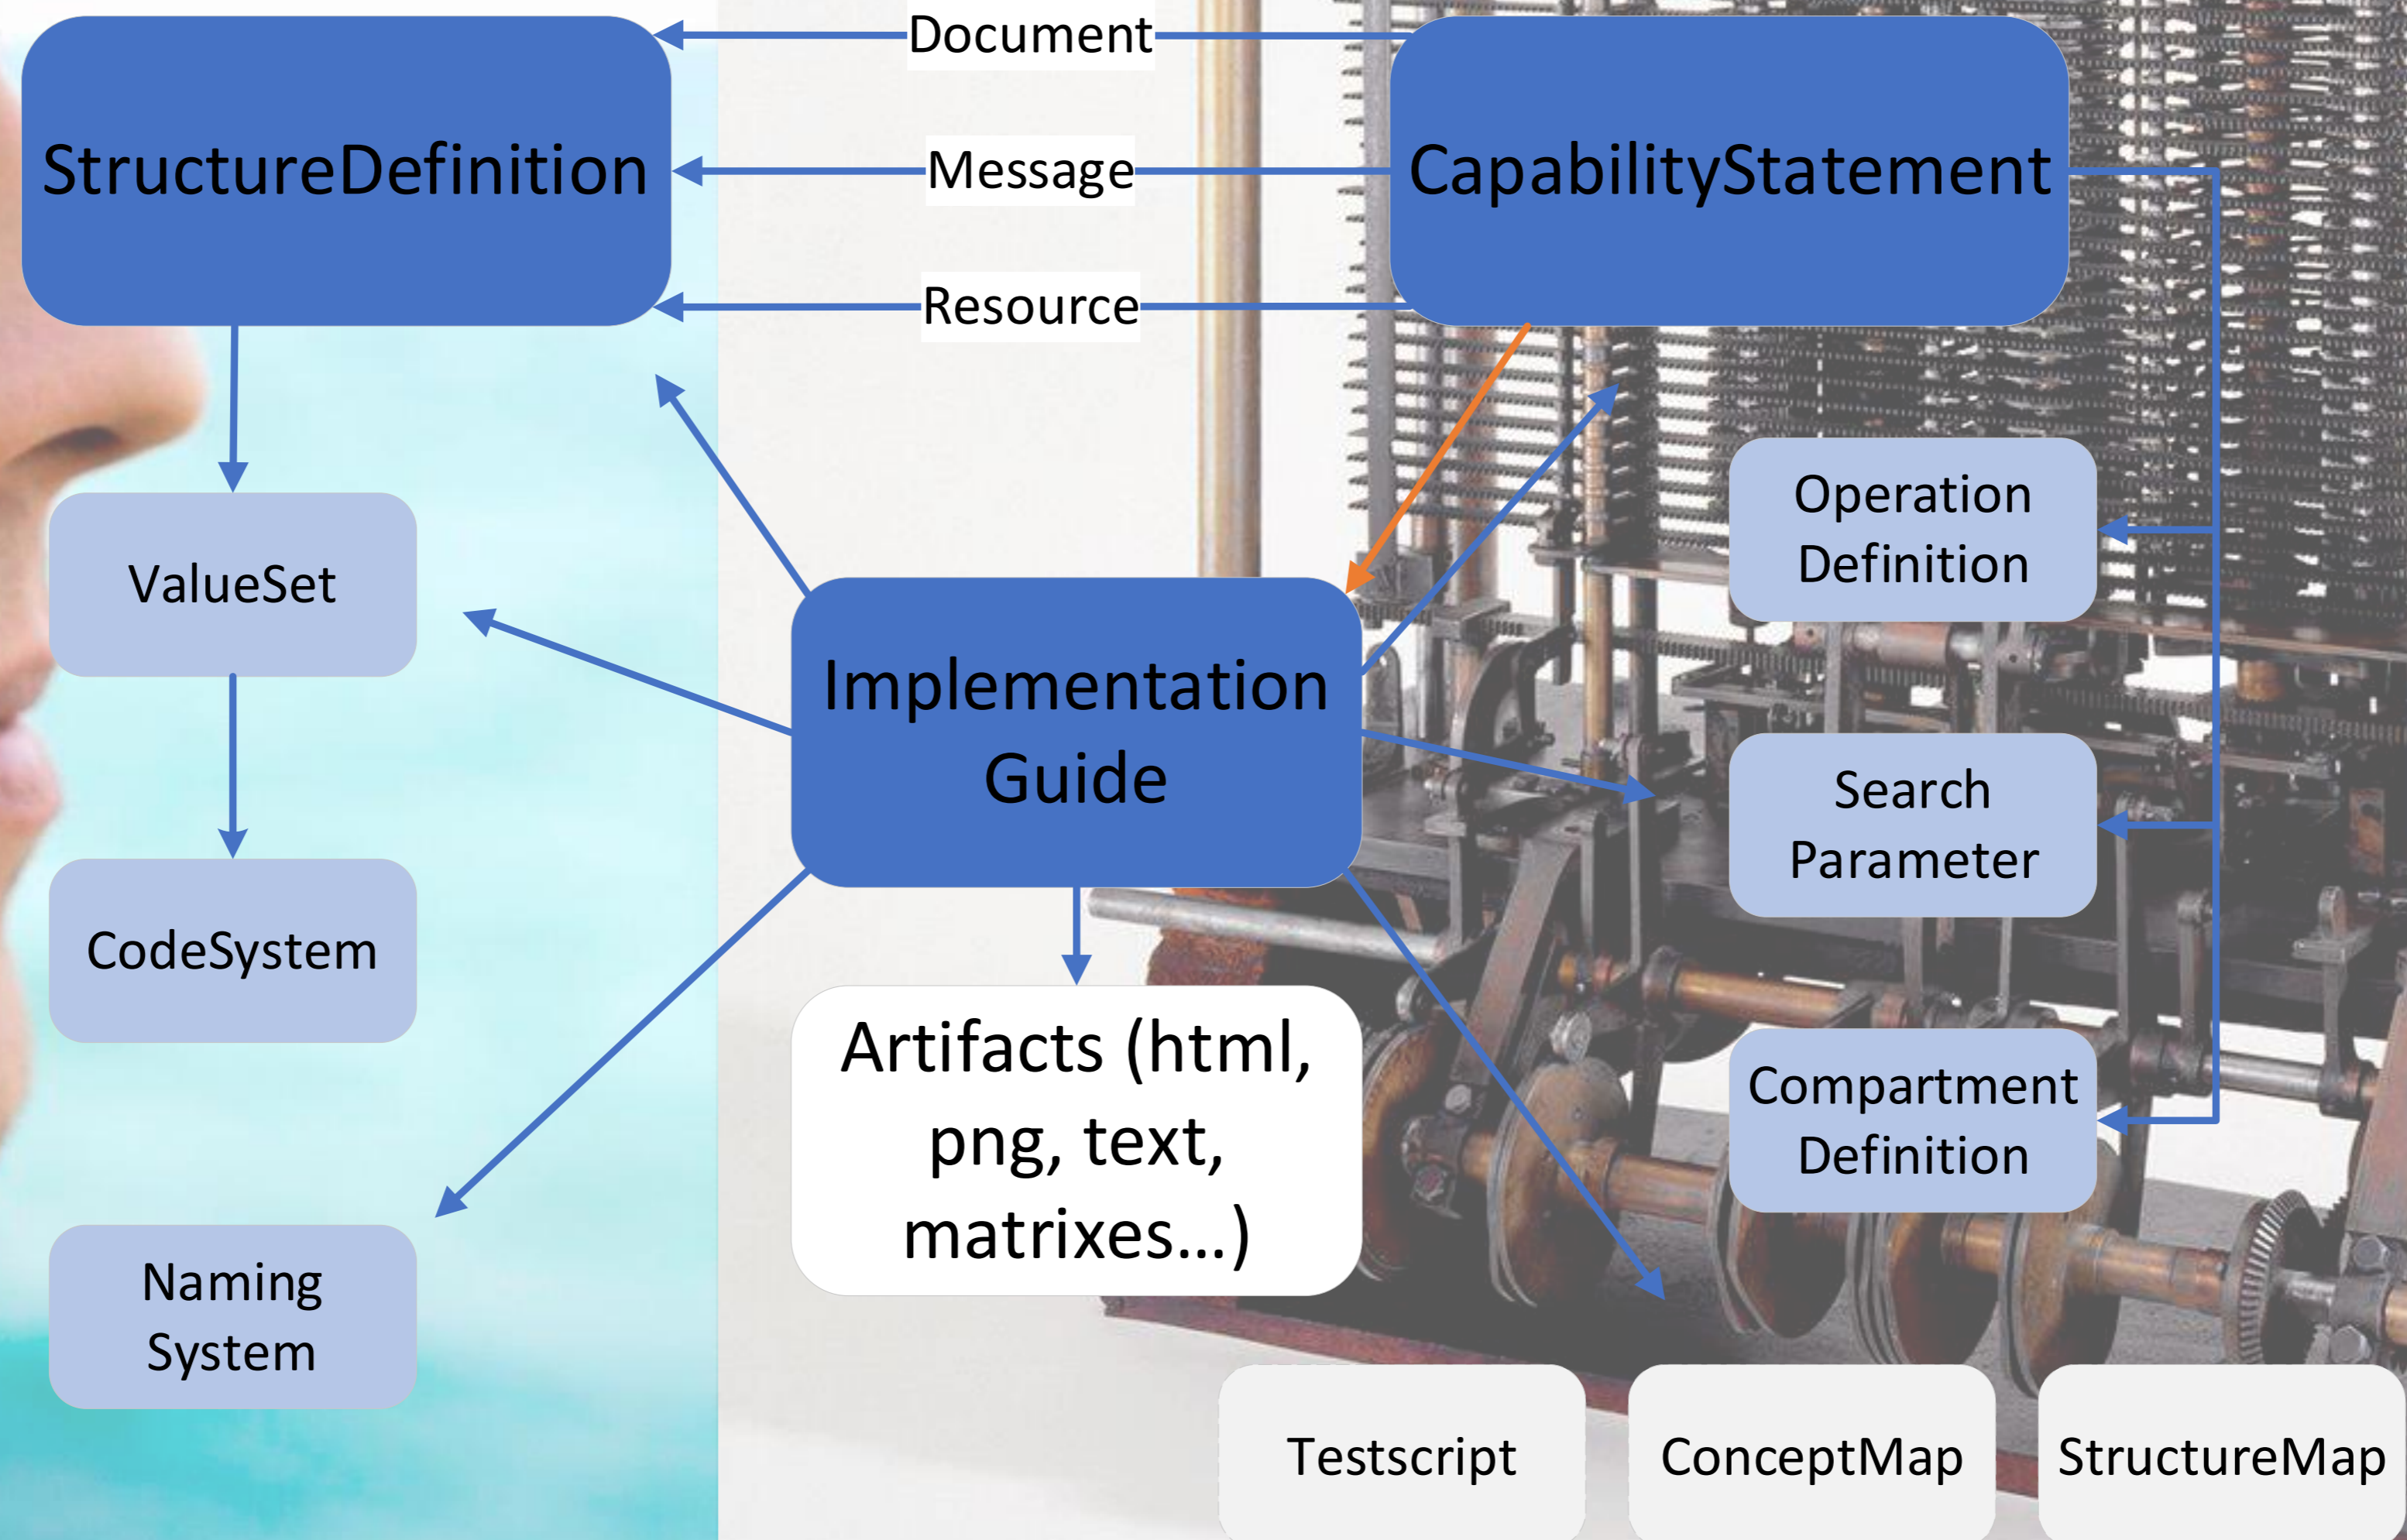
StructureDefinition

Document

Message

Resource

CapabilityStatement

ValueSet

Operation Definition

Implementation Guide

CodeSystem

Search Parameter

Artifacts (html, png, text, matrixes…)

Compartment Definition

Naming System

Testscript

ConceptMap

StructureMap